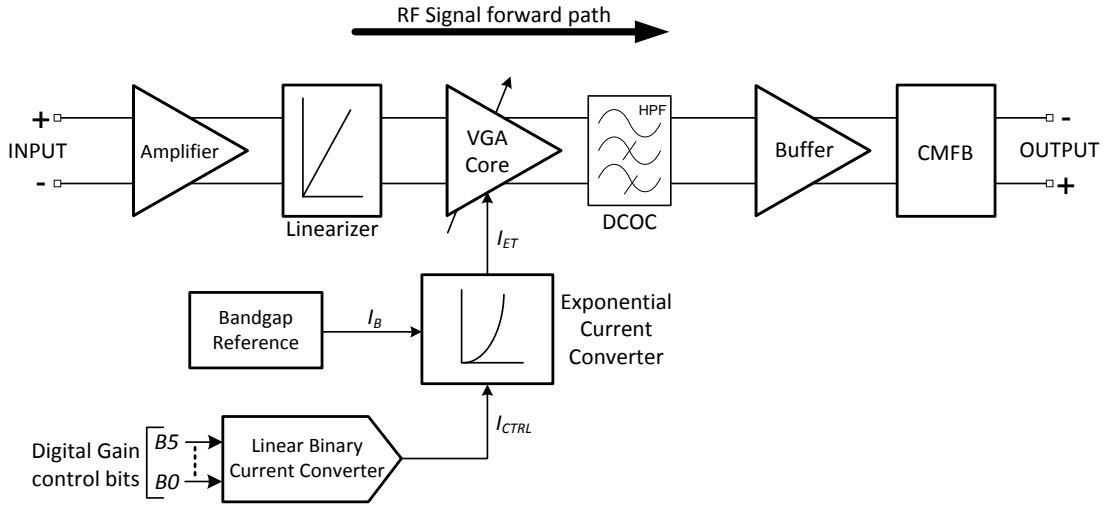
RF Signal forward path

+
INPUT
-

Amplifier

Linearizer

VGA Core

HPF

DCOC

Buffer

CMFB

-
OUTPUT
+

$I_{ET}$

Bandgap Reference

$I_B$

Exponential Current Converter

$I_{CTRL}$

Digital Gain control bits

B5

B0

Linear Binary Current Converter